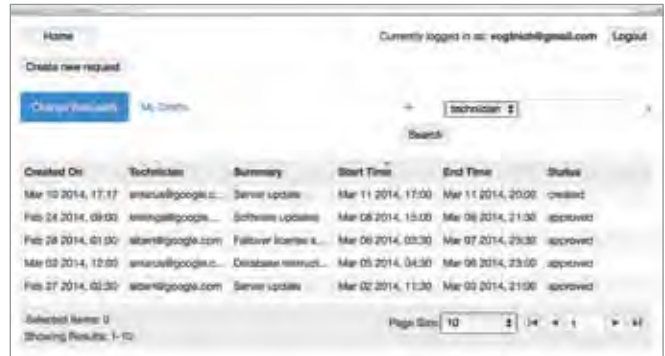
Home

Currently logged in as: voglnick@gmail.com Logout

Create new request

Change Requests My Drafts

technician

Search

| Created On | Technician | Summary | Start Time | End Time | Status |
|---|---|---|---|---|---|
| Mar 10 2014, 17:17 | amarus@google.c... | Server update | Mar 11 2014, 17:00 | Mar 11 2014, 20:00 | created |
| Feb 24 2014, 09:00 | kmining@google... | Software updates | Mar 08 2014, 15:00 | Mar 08 2014, 21:30 | approved |
| Feb 28 2014, 01:00 | albert@google.com | Failover license s... | Mar 06 2014, 03:30 | Mar 07 2014, 23:30 | approved |
| Mar 03 2014, 12:00 | amarus@google.c... | Database restruct... | Mar 05 2014, 04:30 | Mar 06 2014, 23:00 | approved |
| Feb 27 2014, 02:30 | albert@google.com | Server update | Mar 02 2014, 11:30 | Mar 03 2014, 21:00 | approved |

Selected Items: 0
Showing Results: 1-10

Page Size: 10 1